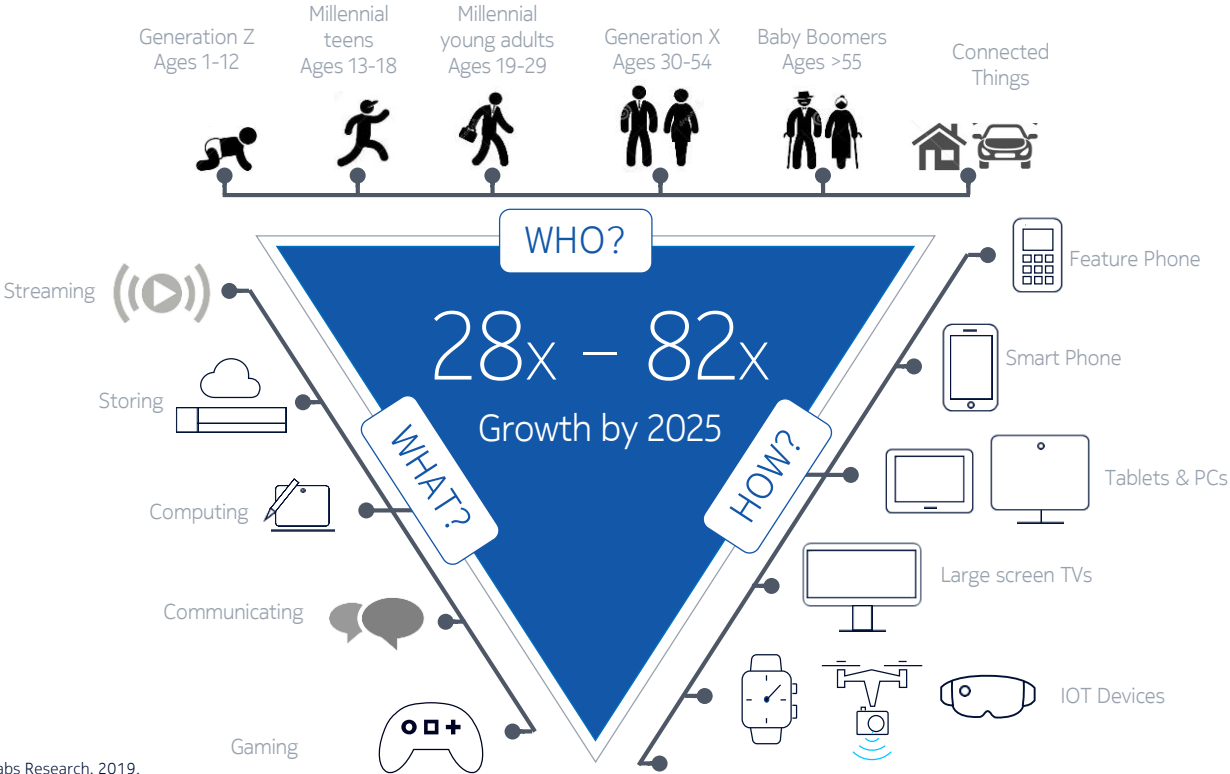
Generation Z
Ages 1-12

Millennial teens
Ages 13-18

Millennial young adults
Ages 19-29

Generation X
Ages 30-54

Baby Boomers
Ages >55

Connected Things

WHO?

28x – 82x
Growth by 2025

WHAT?

HOW?

Streaming

Storing

Computing

Communicating

Gaming

Feature Phone

Smart Phone

Tablets & PCs

Large screen TVs

IOT Devices

abs Research, 2019.